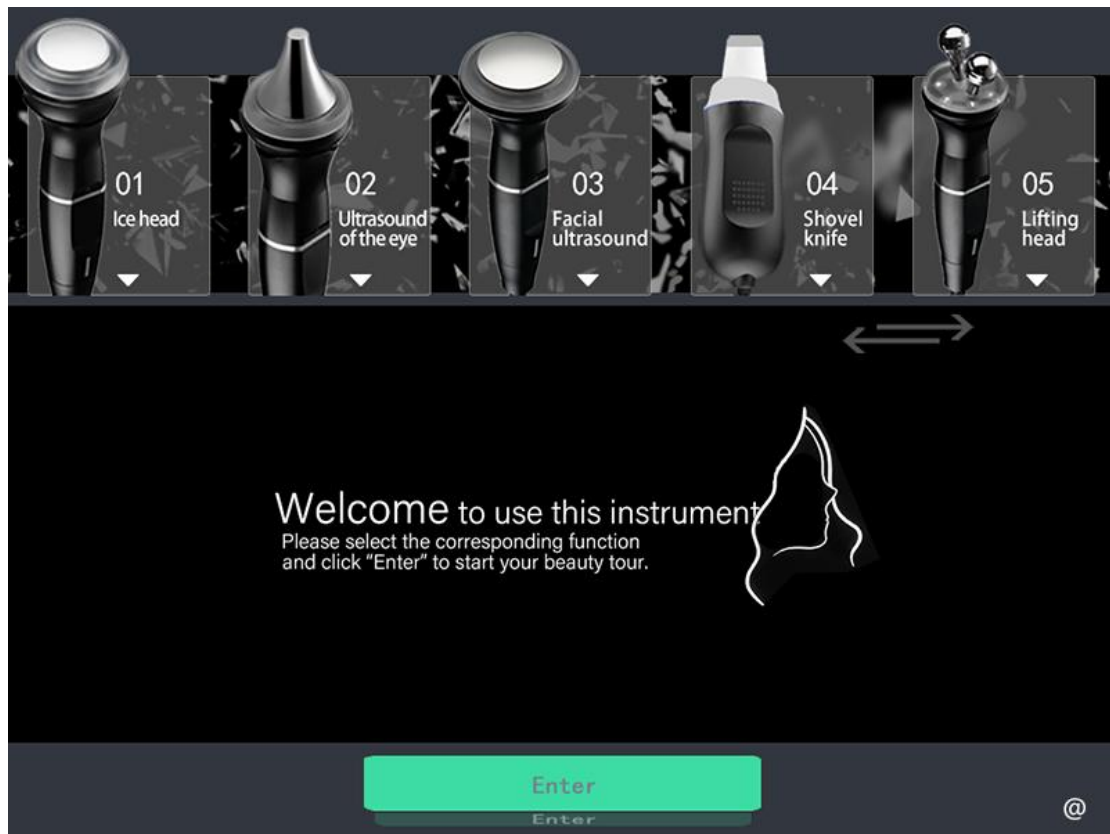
01
Ice head

02
Ultrasound of the eye

03
Facial ultrasound

04
Shovel knife

05
Lifting head

Welcome to use this instrument
Please select the corresponding function and click "Enter" to start your beauty tour.

Enter
Enter

@